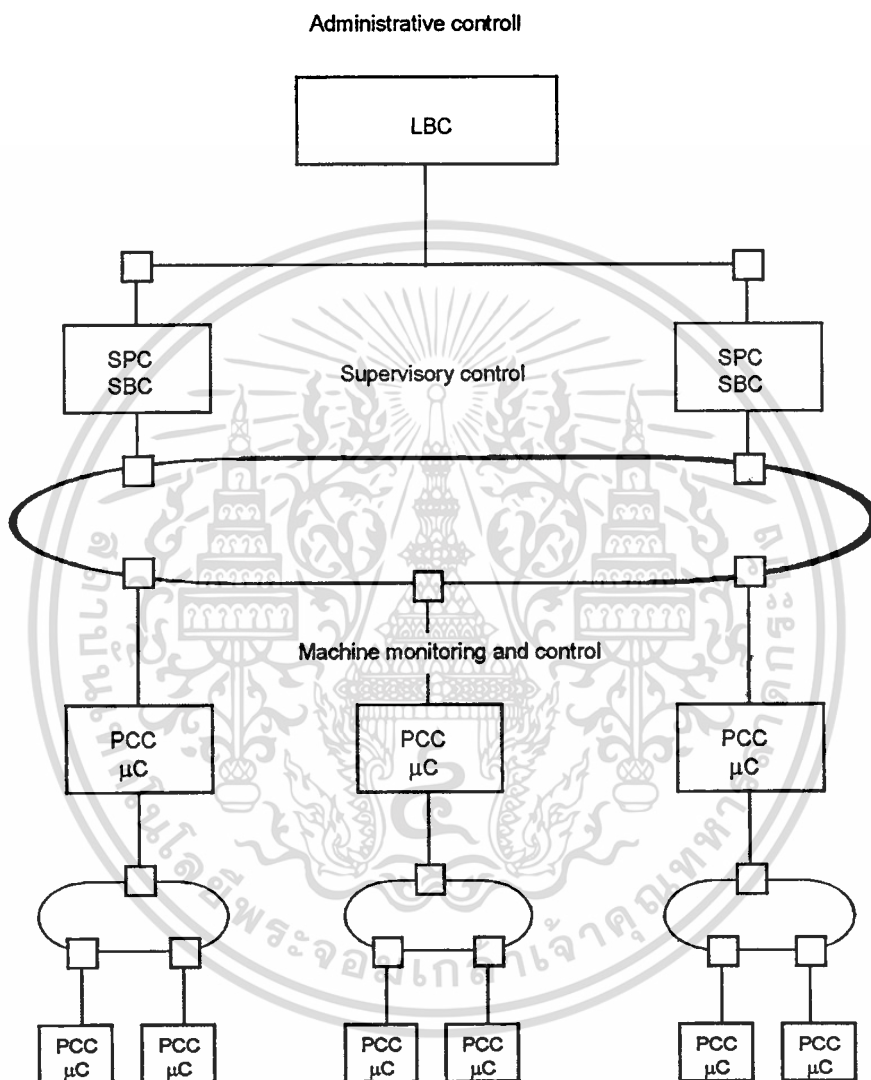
Administrative controll

LBC

SPC
SBC

Supervisory control

SPC
SBC

Machine monitoring and control

PCC
$\mu$C

PCC
$\mu$C

PCC
$\mu$C

PCC
$\mu$C

PCC
$\mu$C

PCC
$\mu$C

PCC
$\mu$C

PCC
$\mu$C

PCC
$\mu$C